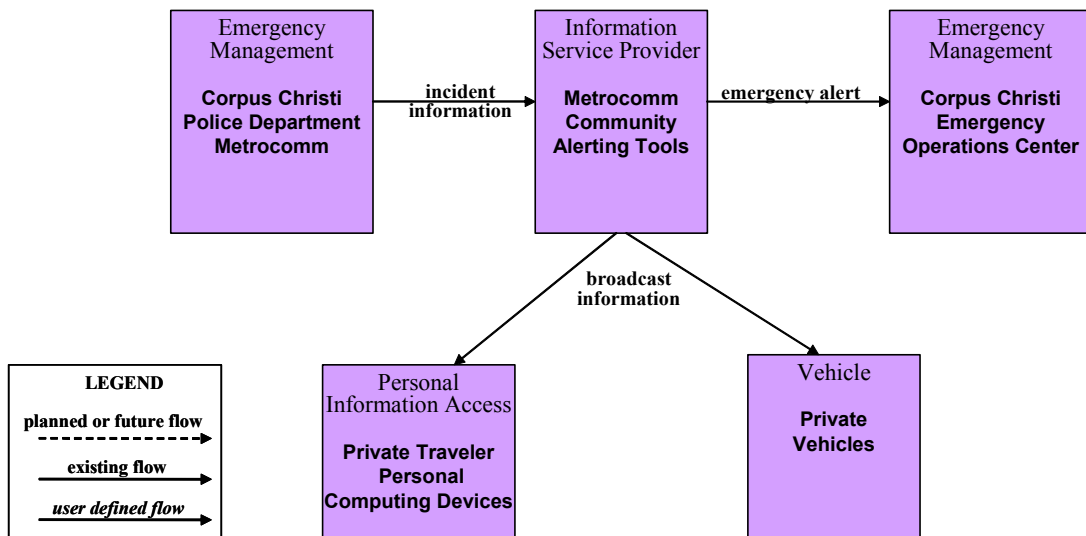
Emergency Management

Corpus Christi Police Department Metrocomm

incident information

Information Service Provider

Metrocomm Community Alerting Tools

emergency alert

Emergency Management

Corpus Christi Emergency Operations Center

broadcast information

LEGEND

planned or future flow

existing flow

user defined flow

Personal Information Access

Private Traveler Personal Computing Devices

Vehicle

Private Vehicles